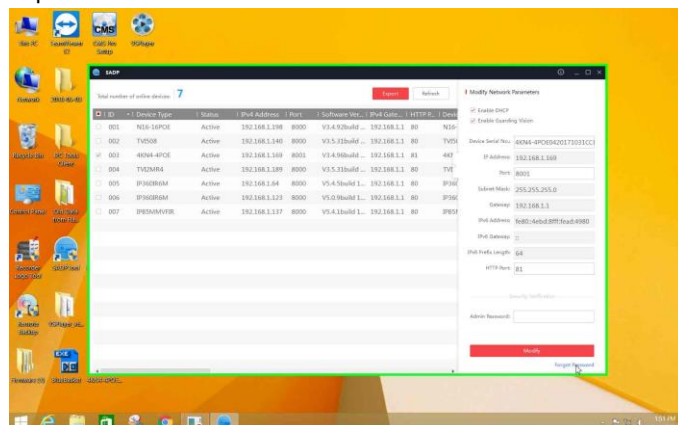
SADP

Total number of online devices: 7

Export Refresh

| ID | Device Type | Status | IPv4 Address | Port | Software Ver... | IPv4 Gate... | HTTP P... | Devi |
|---|---|---|---|---|---|---|---|---|
| 001 | N16-16POE | Active | 192.168.1.198 | 8000 | V3.4.92build ... | 192.168.1.1 | 80 | N16- |
| 002 | TVI508 | Active | 192.168.1.140 | 8000 | V3.5.31build ... | 192.168.1.1 | 80 | TVI5 |
| 003 | 4KN4-4POE | Active | 192.168.1.169 | 8001 | V3.4.96build ... | 192.168.1.1 | 81 | 4KN |
| 004 | TVI2MR4 | Active | 192.168.1.189 | 8000 | V3.5.31build ... | 192.168.1.1 | 80 | TVI |
| 005 | IP3608R6M | Active | 192.168.1.64 | 8000 | V5.4.5build 1... | 192.168.1.1 | 80 | IP36 |
| 006 | IP3608R6M | Active | 192.168.1.123 | 8000 | V5.0.9build 1... | 192.168.1.1 | 80 | IP36 |
| 007 | IP8SMMVFIR | Active | 192.168.1.137 | 8000 | V5.4.1build 1... | 192.168.1.1 | 80 | IP8S |

Modify Network Parameters

Enable DHCP
Enable Guarding Vision

Device Serial No.: 4KN4-4PO20420171031CC
IP Address: 192.168.1.169
Port: 8001
Subnet Mask: 255.255.255.0
Gateway: 192.168.1.1
IPv6 Address: fe80::4ebd:8fff:fead:4980
IPv6 Gateway: ::
IPv6 Prefix Length: 64
HTTP Port: 81

Security Verification

Admin Password:

Modify

Forgot Password